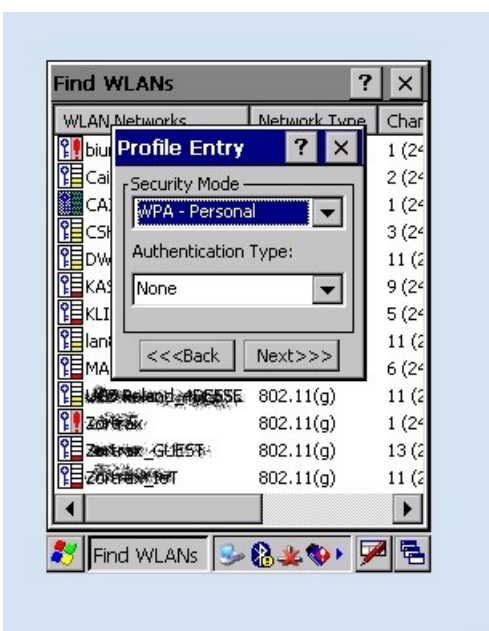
Find WLANs ? ×

| WLAN Networks | Network Type | Char |
|---|---|---|
| biu | | 1 (2 |
| Cai | | 2 (2 |
| CA | | 1 (2 |
| CS | | 3 (2 |
| DW | | 11 ( |
| KAS | | 9 (2 |
| KLI | | 5 (2 |
| lan | | 11 ( |
| MA | | 6 (2 |
| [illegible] | 802.11(g) | 11 ( |
| Zo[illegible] | 802.11(g) | 1 (2 |
| Ze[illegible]_GUEST | 802.11(g) | 13 ( |
| Zo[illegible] | 802.11(g) | 11 ( |

Profile Entry ? ×

Security Mode

WPA - Personal

Authentication Type:

None

<<<Back Next>>>

Find WLANs